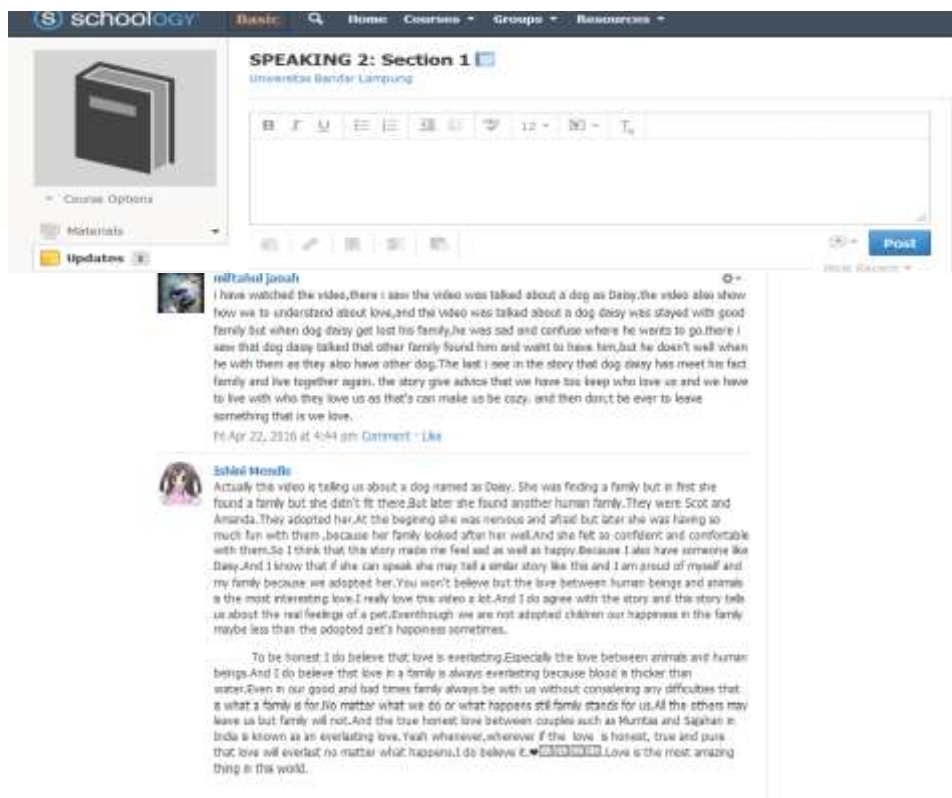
(S) schoology  Basic  Home  Courses ▾  Groups ▾  Resources ▾

SPEAKING 2: Section 1
Universitas Bandar Lampung

B  I  U  12 ▾  T

▾ Course Options

Materials

Updates

Post

Most Recent ▾

miftahul jannah
i have watched the video,there i saw the video was talked about a dog as Daisy.the video also show how we to understand about love,and the video was talked about a dog daisy was stayed with good family but when dog daisy get lost his family,he was sad and confuse where he wants to go.there i saw that dog daisy talked that other family found him and want to have him,but he doesn't well when he with them as they also have other dog.The last i see in the story that dog daisy has meet his fact family and live together again. the story give advice that we have too keep who love us and we have to live with who they love us as that's can make us be cozy. and then don;t be ever to leave something that is we love.
Fri Apr 22, 2016 at 4:44 pm Comment · Like

Ishini Mondle
Actually this video is telling us about a dog named as Daisy. She was finding a family but in first she found a family but she didn't fit there.But later she found another human family.They were Scot and Amanda..They adopted her.At the begining she was nervous and afraid but later she was having so much fun with them ,because her family looked after her well.And she felt so confident and comfortable with them.So I think that this story made me feel sad as well as happy.Because I also have someone like Daisy.And I know that if she can speak she may tell a similar story like this and I am proud of myself and my family because we adopted her.You won't believe but the love between human beings and animals is the most interesting love.I really love this video a lot.And I do agree with the story and this story tells us about the real feelings of a pet.Eventhough we are not adopted children our happiness in the family maybe less than the adopted pet's happiness sometimes.

To be honest I do believe that love is everlasting.Especially the love between animals and human beings.And I do believe that love in a family is always everlasting because blood is thicker than water.Even in our good and bad times family always be with us without considering any difficulties that is what a family is for.No matter what we do or what happens still family stands for us.All the others may leave us but family will not.And the true honest love between couples such as Mumtaz and Sajahan in India is known as an everlasting love. Yeah whenever,wherever if the love is honest, true and pure that love will everlast no matter what happens.I do believe it.♥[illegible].Love is the most amazing thing in this world.